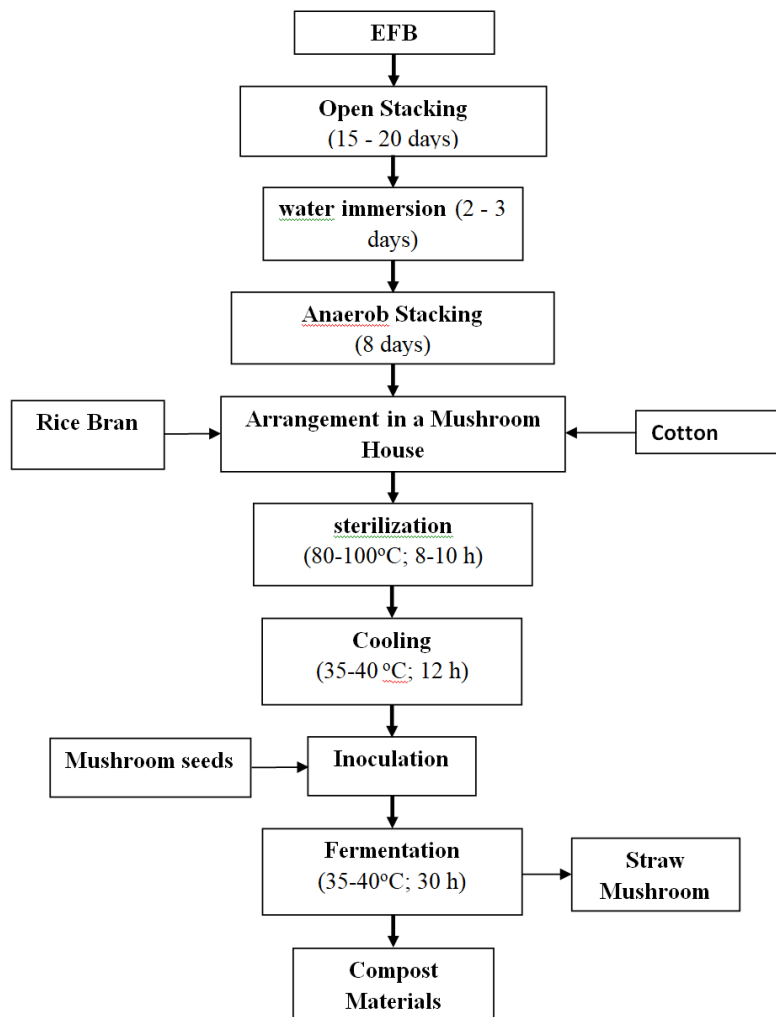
EFB

Open Stacking
(15 - 20 days)

water immersion (2 - 3 days)

Anaerob Stacking
(8 days)

Rice Bran

Arrangement in a Mushroom House

Cotton

sterilization
(80-100$^o$C; 8-10 h)

Cooling
(35-40 $^o$C; 12 h)

Mushroom seeds

Inoculation

Fermentation
(35-40$^o$C; 30 h)

Straw Mushroom

Compost Materials